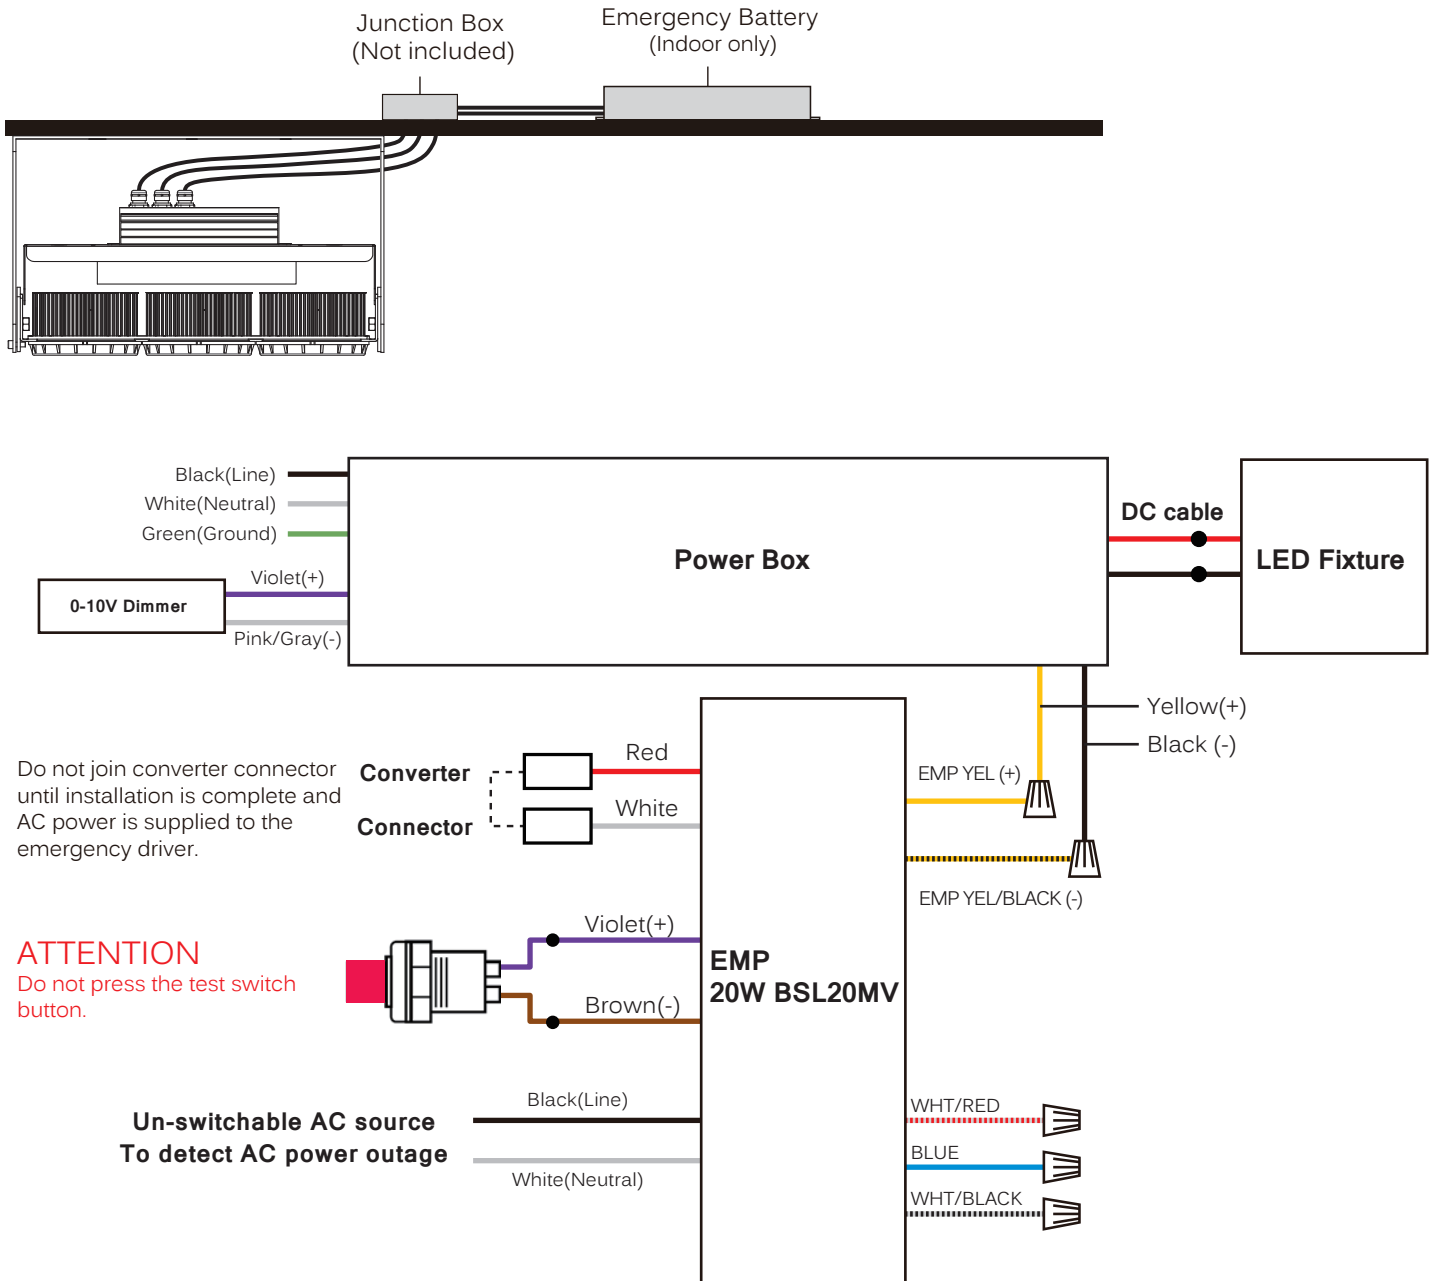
Junction Box
(Not included)

Emergency Battery
(Indoor only)

Black(Line)
White(Neutral)
Green(Ground)

Power Box

DC cable

LED Fixture

0-10V Dimmer

Violet(+)

Pink/Gray(-)

Yellow(+)

Black (-)

Do not join converter connector until installation is complete and AC power is supplied to the emergency driver.

Converter

Connector

Red

White

EMP YEL (+)

EMP YEL/BLACK (-)

ATTENTION
Do not press the test switch button.

Violet(+)

Brown(-)

EMP
20W BSL20MV

Black(Line)

Un-switchable AC source
To detect AC power outage

White(Neutral)

WHT/RED

BLUE

WHT/BLACK